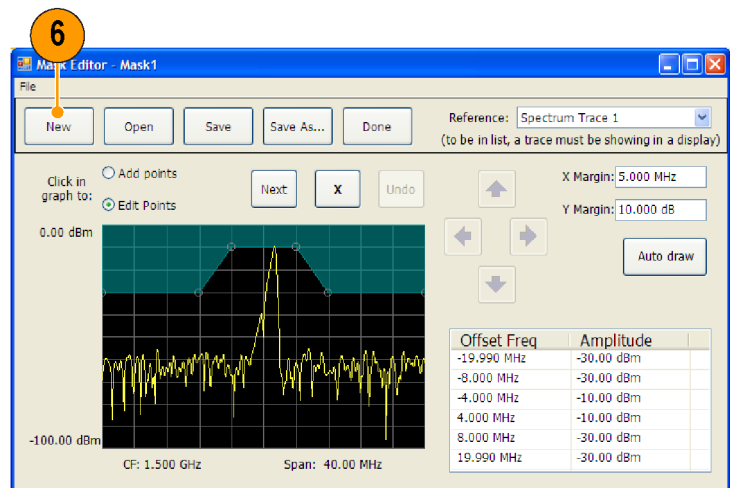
6

Mask Editor - Mask1

File

New

Open

Save

Save As...

Done

Reference: Spectrum Trace 1

(to be in list, a trace must be showing in a display)

Click in graph to:

Add points

Edit Points

Next

X

Undo

X Margin: 5.000 MHz

Y Margin: 10.000 dB

Auto draw

0.00 dBm

-100.00 dBm

CF: 1.500 GHz

Span: 40.00 MHz

| Offset Freq | Amplitude |
|---|---|
| -19.990 MHz | -30.00 dBm |
| -8.000 MHz | -30.00 dBm |
| -4.000 MHz | -10.00 dBm |
| 4.000 MHz | -10.00 dBm |
| 8.000 MHz | -30.00 dBm |
| 19.990 MHz | -30.00 dBm |